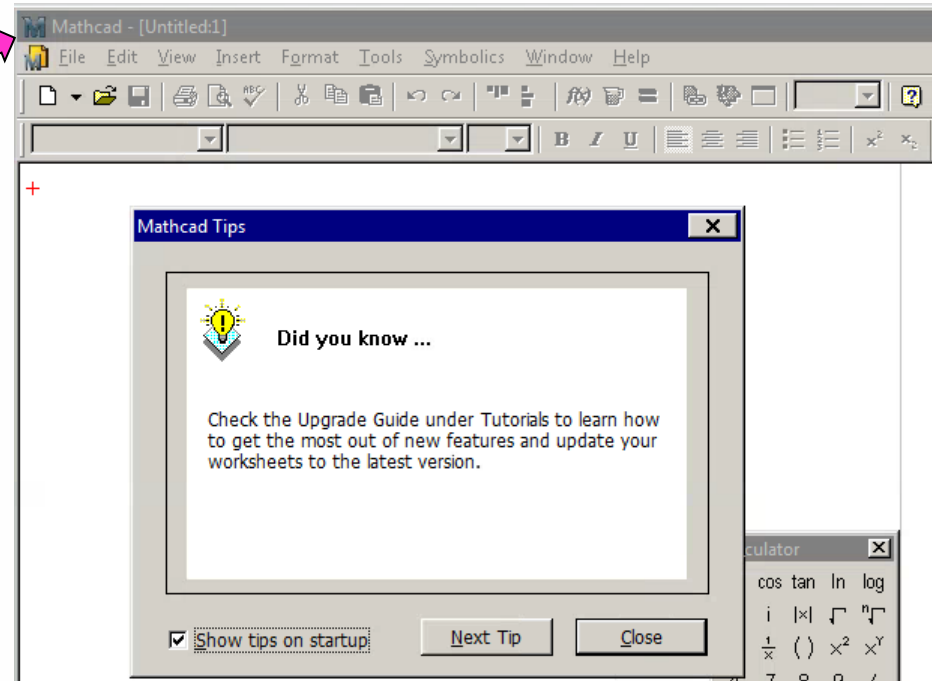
Mathcad - [Untitled:1]

File Edit View Insert Format Tools Symbolics Window Help

B I U $x^2$ $x_2$

Mathcad Tips

Did you know ...

Check the Upgrade Guide under Tutorials to learn how to get the most out of new features and update your worksheets to the latest version.

Show tips on startup

Next Tip

Close

culator

cos tan ln log

i |x| $\sqrt{}$ $\sqrt[n]{}$

$\frac{1}{x}$ ( ) $x^2$ $x^Y$